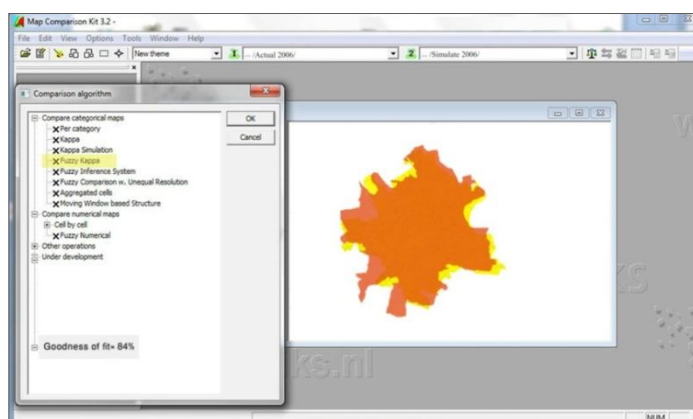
Map Comparison Kit 3.2 -

File Edit View Options Tools Window Help

New theme

1 .../Actual 2006/

2 .../Simulate 2006/

Comparison algorithm

OK

Cancel

Compare categorical maps
Per category
Kappa
Kappa Simulation
Fuzzy Kappa
Fuzzy Inference System
Fuzzy Comparison w. Unequal Resolution
Aggregated cells
Moving Window based Structure
Compare numerical maps
Cell by cell
Fuzzy Numerical
Other operations
Under development

Goodness of fit= 84%

ks.nl

NUM